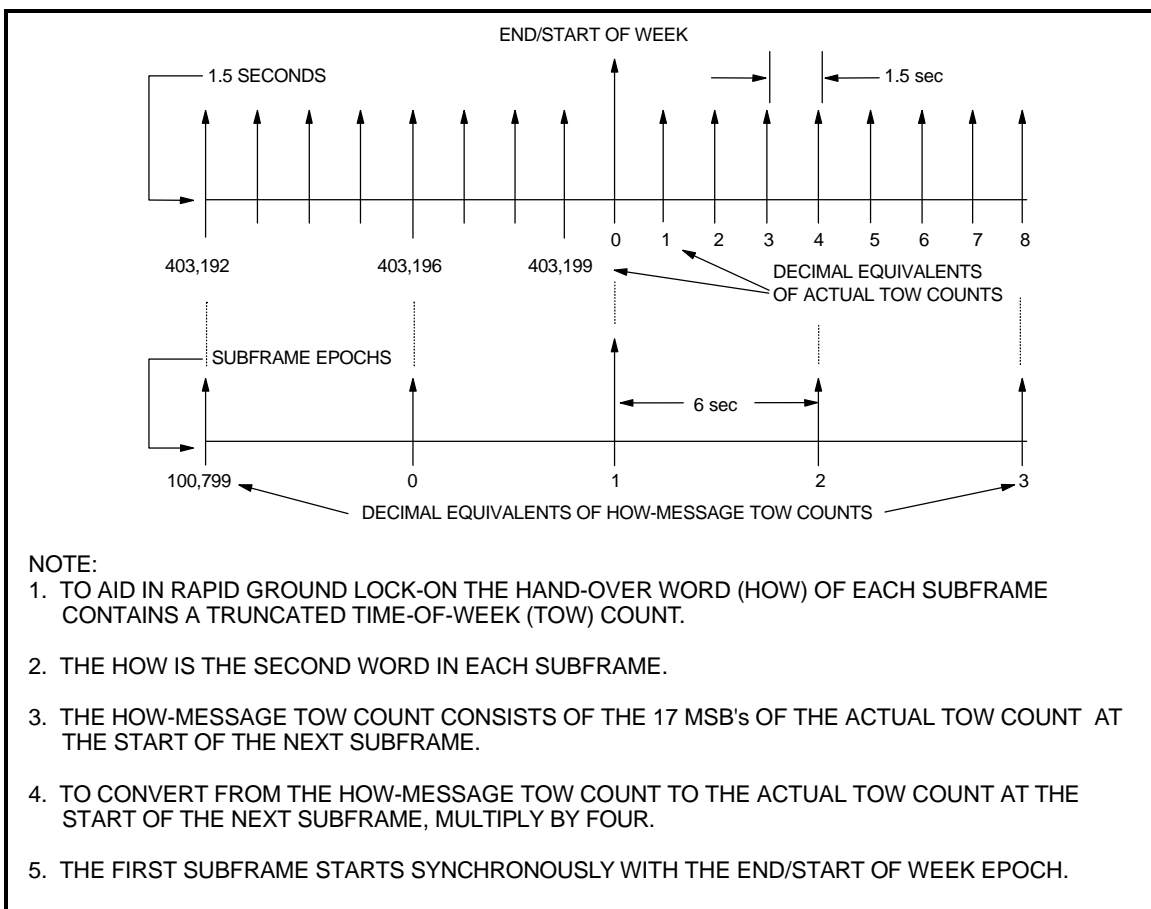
END/START OF WEEK

1.5 SECONDS

1.5 sec

0 1 2 3 4 5 6 7 8

403,192 403,196 403,199

DECIMAL EQUIVALENTS OF ACTUAL TOW COUNTS

SUBFRAME EPOCHS

6 sec

100,799 0 1 2 3

DECIMAL EQUIVALENTS OF HOW-MESSAGE TOW COUNTS

NOTE:
1. TO AID IN RAPID GROUND LOCK-ON THE HAND-OVER WORD (HOW) OF EACH SUBFRAME CONTAINS A TRUNCATED TIME-OF-WEEK (TOW) COUNT.

2. THE HOW IS THE SECOND WORD IN EACH SUBFRAME.

3. THE HOW-MESSAGE TOW COUNT CONSISTS OF THE 17 MSB's OF THE ACTUAL TOW COUNT AT THE START OF THE NEXT SUBFRAME.

4. TO CONVERT FROM THE HOW-MESSAGE TOW COUNT TO THE ACTUAL TOW COUNT AT THE START OF THE NEXT SUBFRAME, MULTIPLY BY FOUR.

5. THE FIRST SUBFRAME STARTS SYNCHRONOUSLY WITH THE END/START OF WEEK EPOCH.